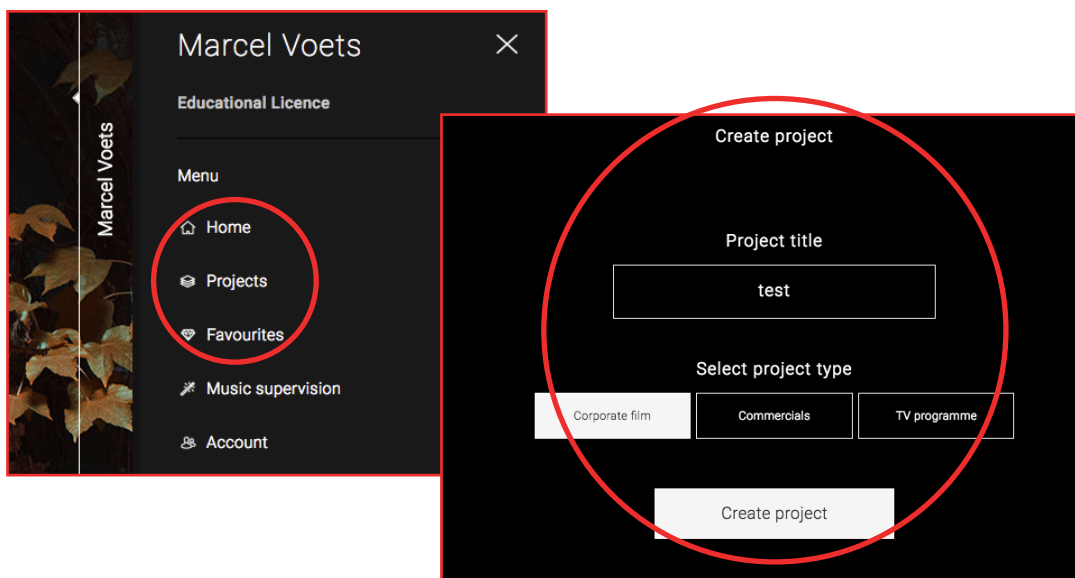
Marcel Voets

Marcel Voets

Educational Licence

Menu

Home

Projects

Favourites

Music supervision

Account

Create project

Project title

test

Select project type

Corporate film

Commercials

TV programme

Create project